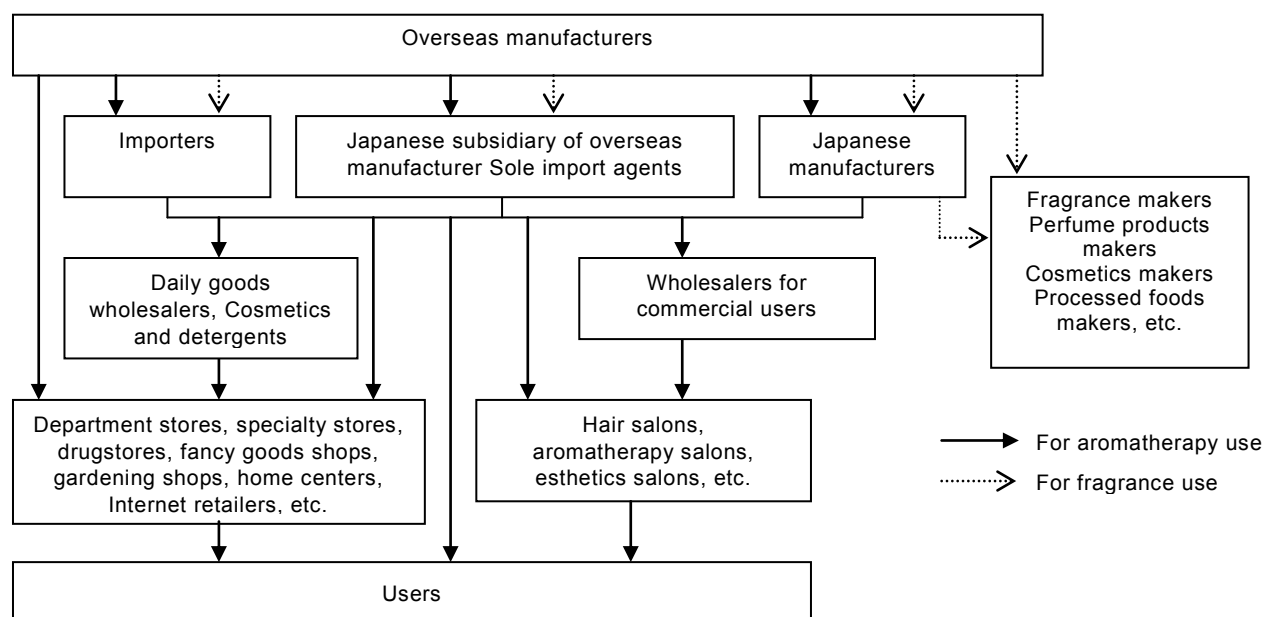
Overseas manufacturers

Importers

Japanese subsidiary of overseas manufacturer Sole import agents

Japanese manufacturers

Fragrance makers Perfume products makers Cosmetics makers Processed foods makers, etc.

Daily goods wholesalers, Cosmetics and detergents

Wholesalers for commercial users

Department stores, specialty stores, drugstores, fancy goods shops, gardening shops, home centers, Internet retailers, etc.

Hair salons, aromatherapy salons, esthetics salons, etc.

For aromatherapy use

For fragrance use

Users